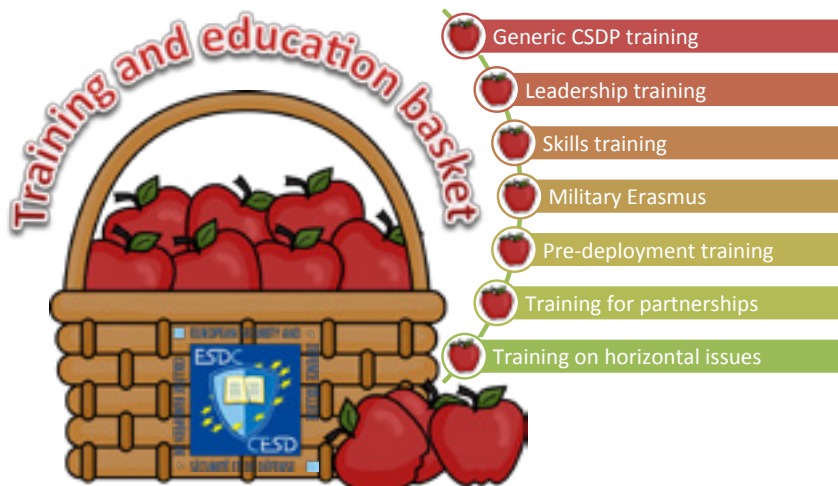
Training and education basket

ESDC
CESD
EUROPEAN SECURITY AND
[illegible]
SÉCURITÉ ET DE DÉFENSE

Generic CSDP training
Leadership training
Skills training
Military Erasmus
Pre-deployment training
Training for partnerships
Training on horizontal issues